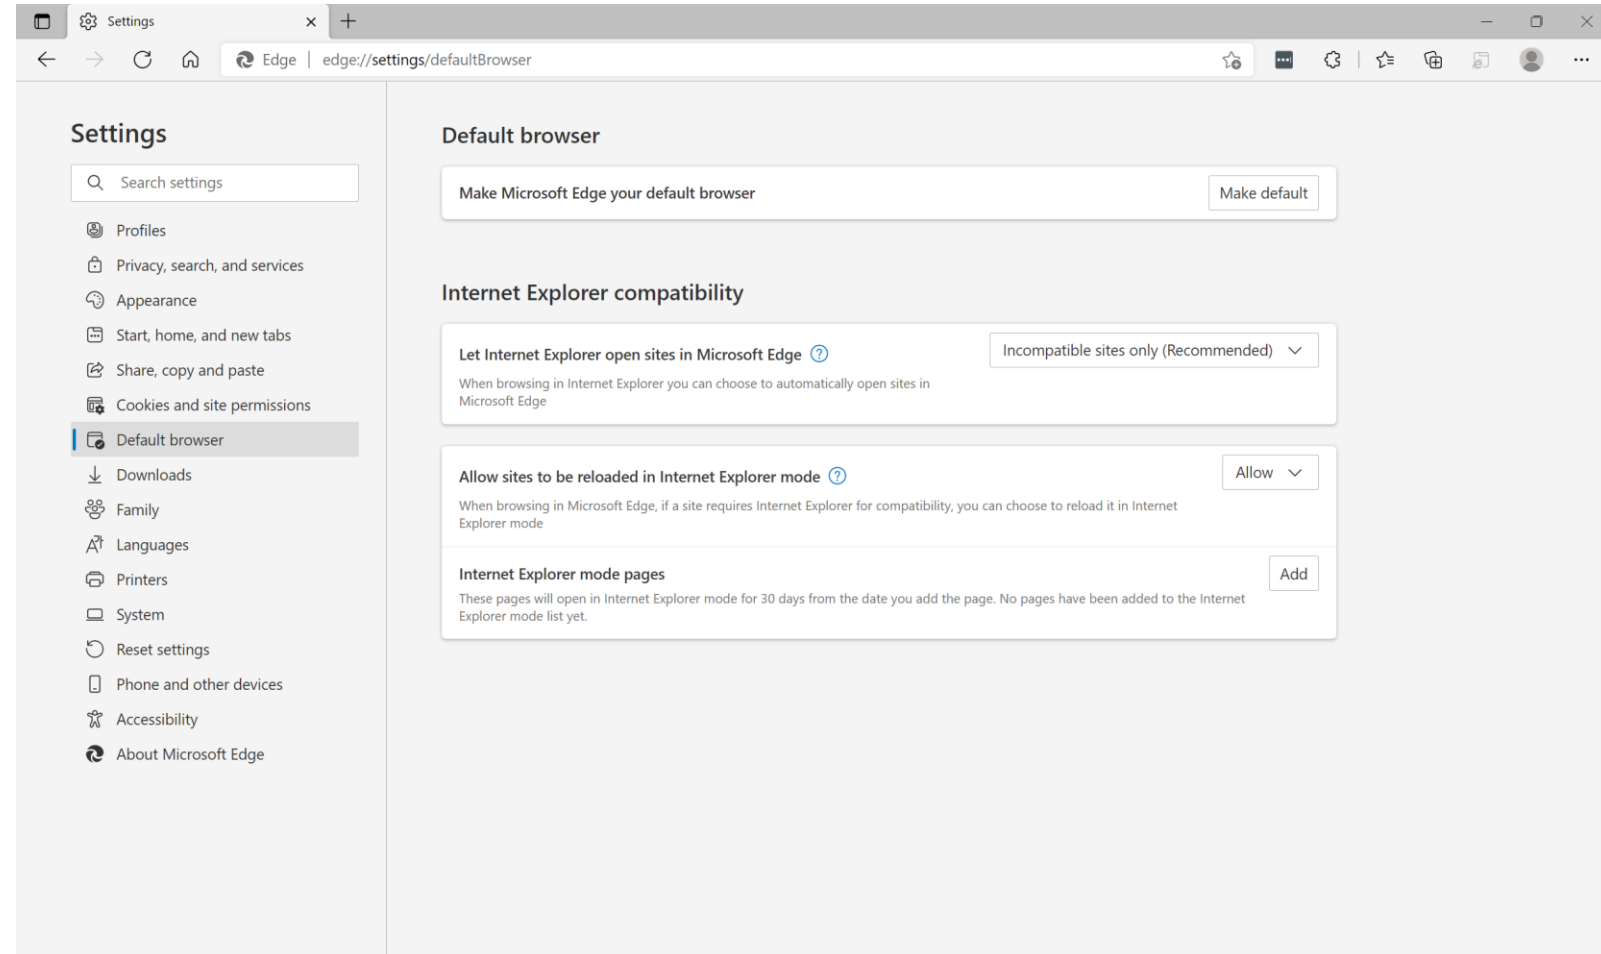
Settings

Edge | edge://settings/defaultBrowser

Settings

Search settings

Profiles
Privacy, search, and services
Appearance
Start, home, and new tabs
Share, copy and paste
Cookies and site permissions
Default browser
Downloads
Family
Languages
Printers
System
Reset settings
Phone and other devices
Accessibility
About Microsoft Edge

Default browser

Make Microsoft Edge your default browser
Make default

Internet Explorer compatibility

Let Internet Explorer open sites in Microsoft Edge
When browsing in Internet Explorer you can choose to automatically open sites in Microsoft Edge
Incompatible sites only (Recommended)

Allow sites to be reloaded in Internet Explorer mode
When browsing in Microsoft Edge, if a site requires Internet Explorer for compatibility, you can choose to reload it in Internet Explorer mode
Allow

Internet Explorer mode pages
These pages will open in Internet Explorer mode for 30 days from the date you add the page. No pages have been added to the Internet Explorer mode list yet.
Add